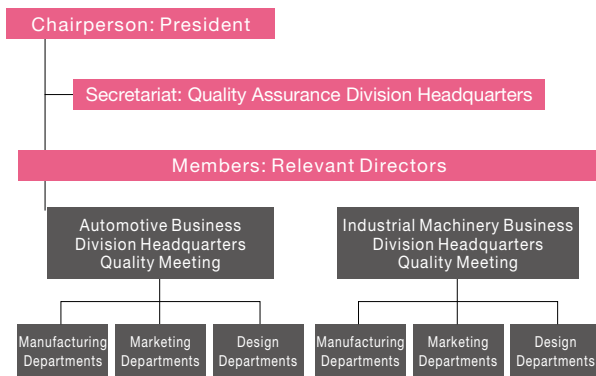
Chairperson: President

Secretariat: Quality Assurance Division Headquarters

Members: Relevant Directors

Automotive Business Division Headquarters Quality Meeting

Manufacturing Departments

Marketing Departments

Design Departments

Industrial Machinery Business Division Headquarters Quality Meeting

Manufacturing Departments

Marketing Departments

Design Departments